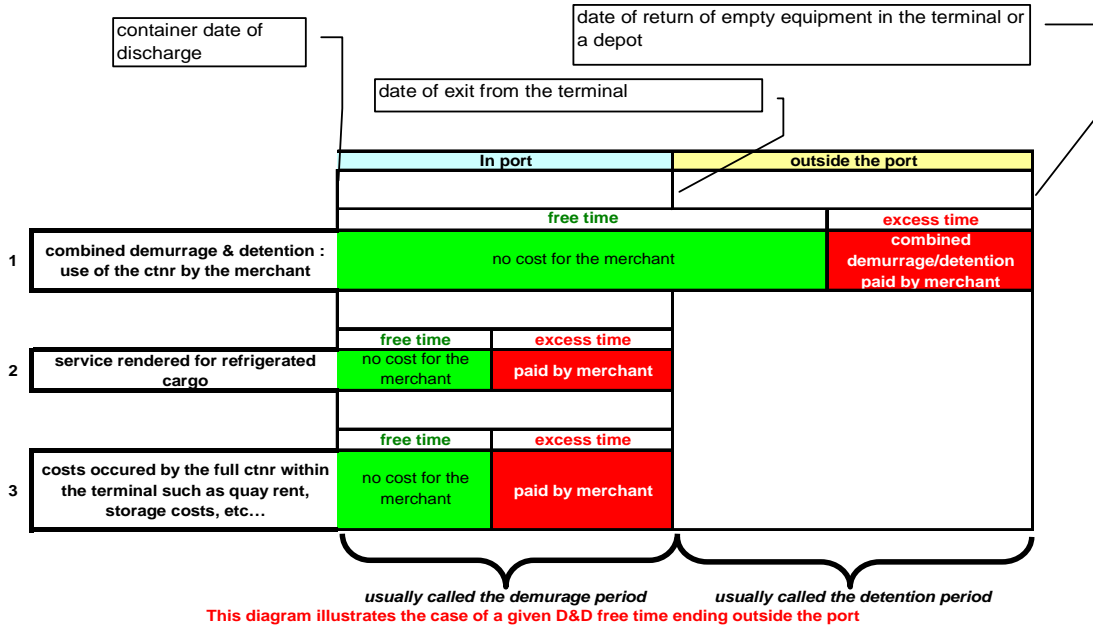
container date of discharge

date of return of empty equipment in the terminal or a depot

date of exit from the terminal

In port

outside the port

free time

excess time

1

combined demurrage & detention : use of the ctnr by the merchant

no cost for the merchant

combined demurrage/detention paid by merchant

free time

excess time

2

service rendered for refrigerated cargo

no cost for the merchant

paid by merchant

free time

excess time

3

costs occured by the full ctnr within the terminal such as quay rent, storage costs, etc…

no cost for the merchant

paid by merchant

usually called the demurage period

usually called the detention period

This diagram illustrates the case of a given D&D free time ending outside the port